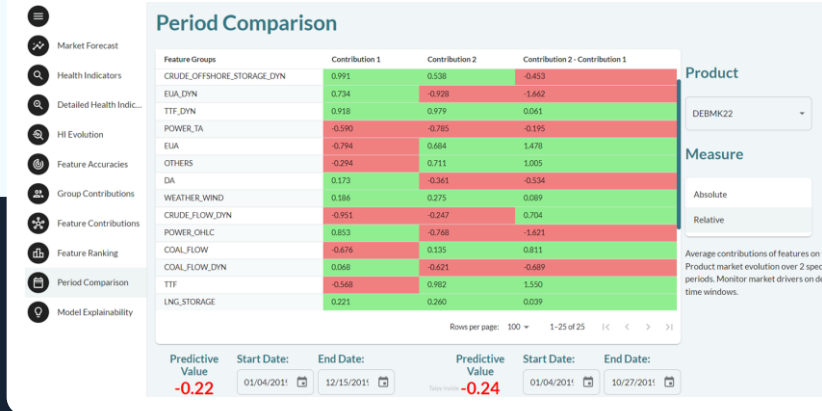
Market Forecast
Health Indicators
Detailed Health Indic...
HI Evolution
Feature Accuracies
Group Contributions
Feature Contributions
Feature Ranking
Period Comparison
Model Explainability

Period Comparison

| Feature Groups | Contribution 1 | Contribution 2 | Contribution 2 - Contribution 1 |
|---|---|---|---|
| CRUDE_OFFSHORE_STORAGE_DYN | 0.991 | 0.538 | -0.453 |
| EUA_DYN | 0.734 | -0.928 | -1.662 |
| TTF_DYN | 0.918 | 0.979 | 0.061 |
| POWER_TA | -0.590 | -0.785 | -0.195 |
| EUA | -0.794 | 0.684 | 1.478 |
| OTHERS | -0.294 | 0.711 | 1.005 |
| DA | 0.173 | -0.361 | -0.534 |
| WEATHER_WIND | 0.186 | 0.275 | 0.089 |
| CRUDE_FLOW_DYN | -0.951 | -0.247 | 0.704 |
| POWER_OHLC | 0.853 | -0.768 | -1.621 |
| COAL_FLOW | -0.676 | 0.135 | 0.811 |
| COAL_FLOW_DYN | 0.068 | -0.621 | -0.689 |
| TTF | -0.568 | 0.982 | 1.550 |
| LNG_STORAGE | 0.221 | 0.260 | 0.039 |

Rows per page: 100 1–25 of 25

Product
DEBMK22
Measure
Absolute
Relative

Average contributions of features on Product market evolution over 2 spec periods. Monitor market drivers on de time windows.

Predictive Value
-0.22
Start Date:
01/04/201
End Date:
12/15/201

Predictive Value
-0.24
Start Date:
01/04/201
End Date:
10/27/201